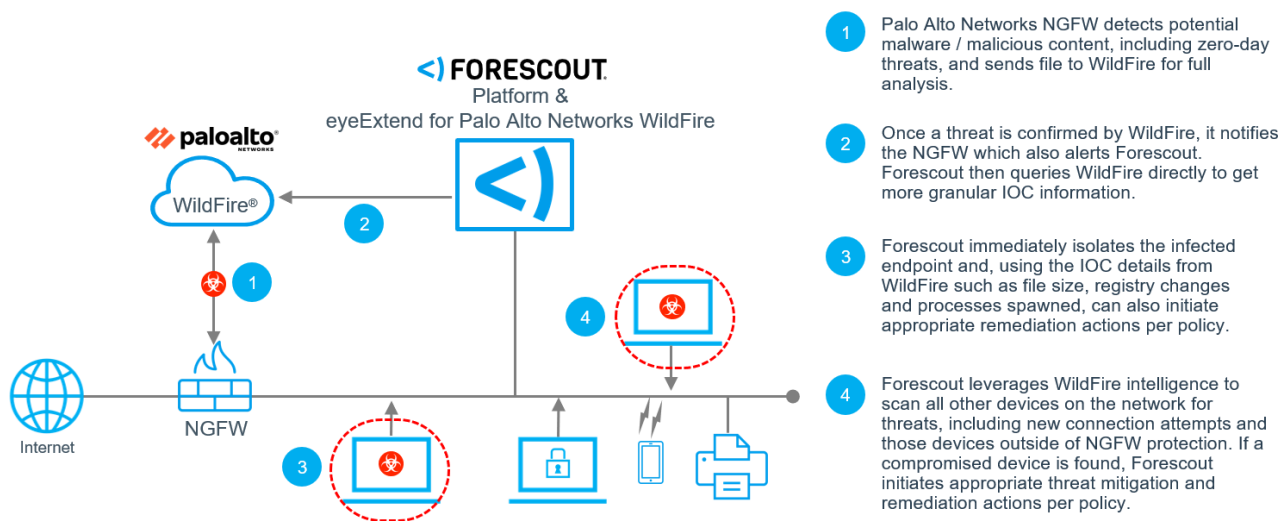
FORESCOUT
Platform &
eyeExtend for Palo Alto Networks WildFire

paloalto NETWORKS

WildFire®

2

1

4

Internet

NGFW

3

1 Palo Alto Networks NGFW detects potential malware / malicious content, including zero-day threats, and sends file to WildFire for full analysis.

2 Once a threat is confirmed by WildFire, it notifies the NGFW which also alerts Forescout. Forescout then queries WildFire directly to get more granular IOC information.

3 Forescout immediately isolates the infected endpoint and, using the IOC details from WildFire such as file size, registry changes and processes spawned, can also initiate appropriate remediation actions per policy.

4 Forescout leverages WildFire intelligence to scan all other devices on the network for threats, including new connection attempts and those devices outside of NGFW protection. If a compromised device is found, Forescout initiates appropriate threat mitigation and remediation actions per policy.